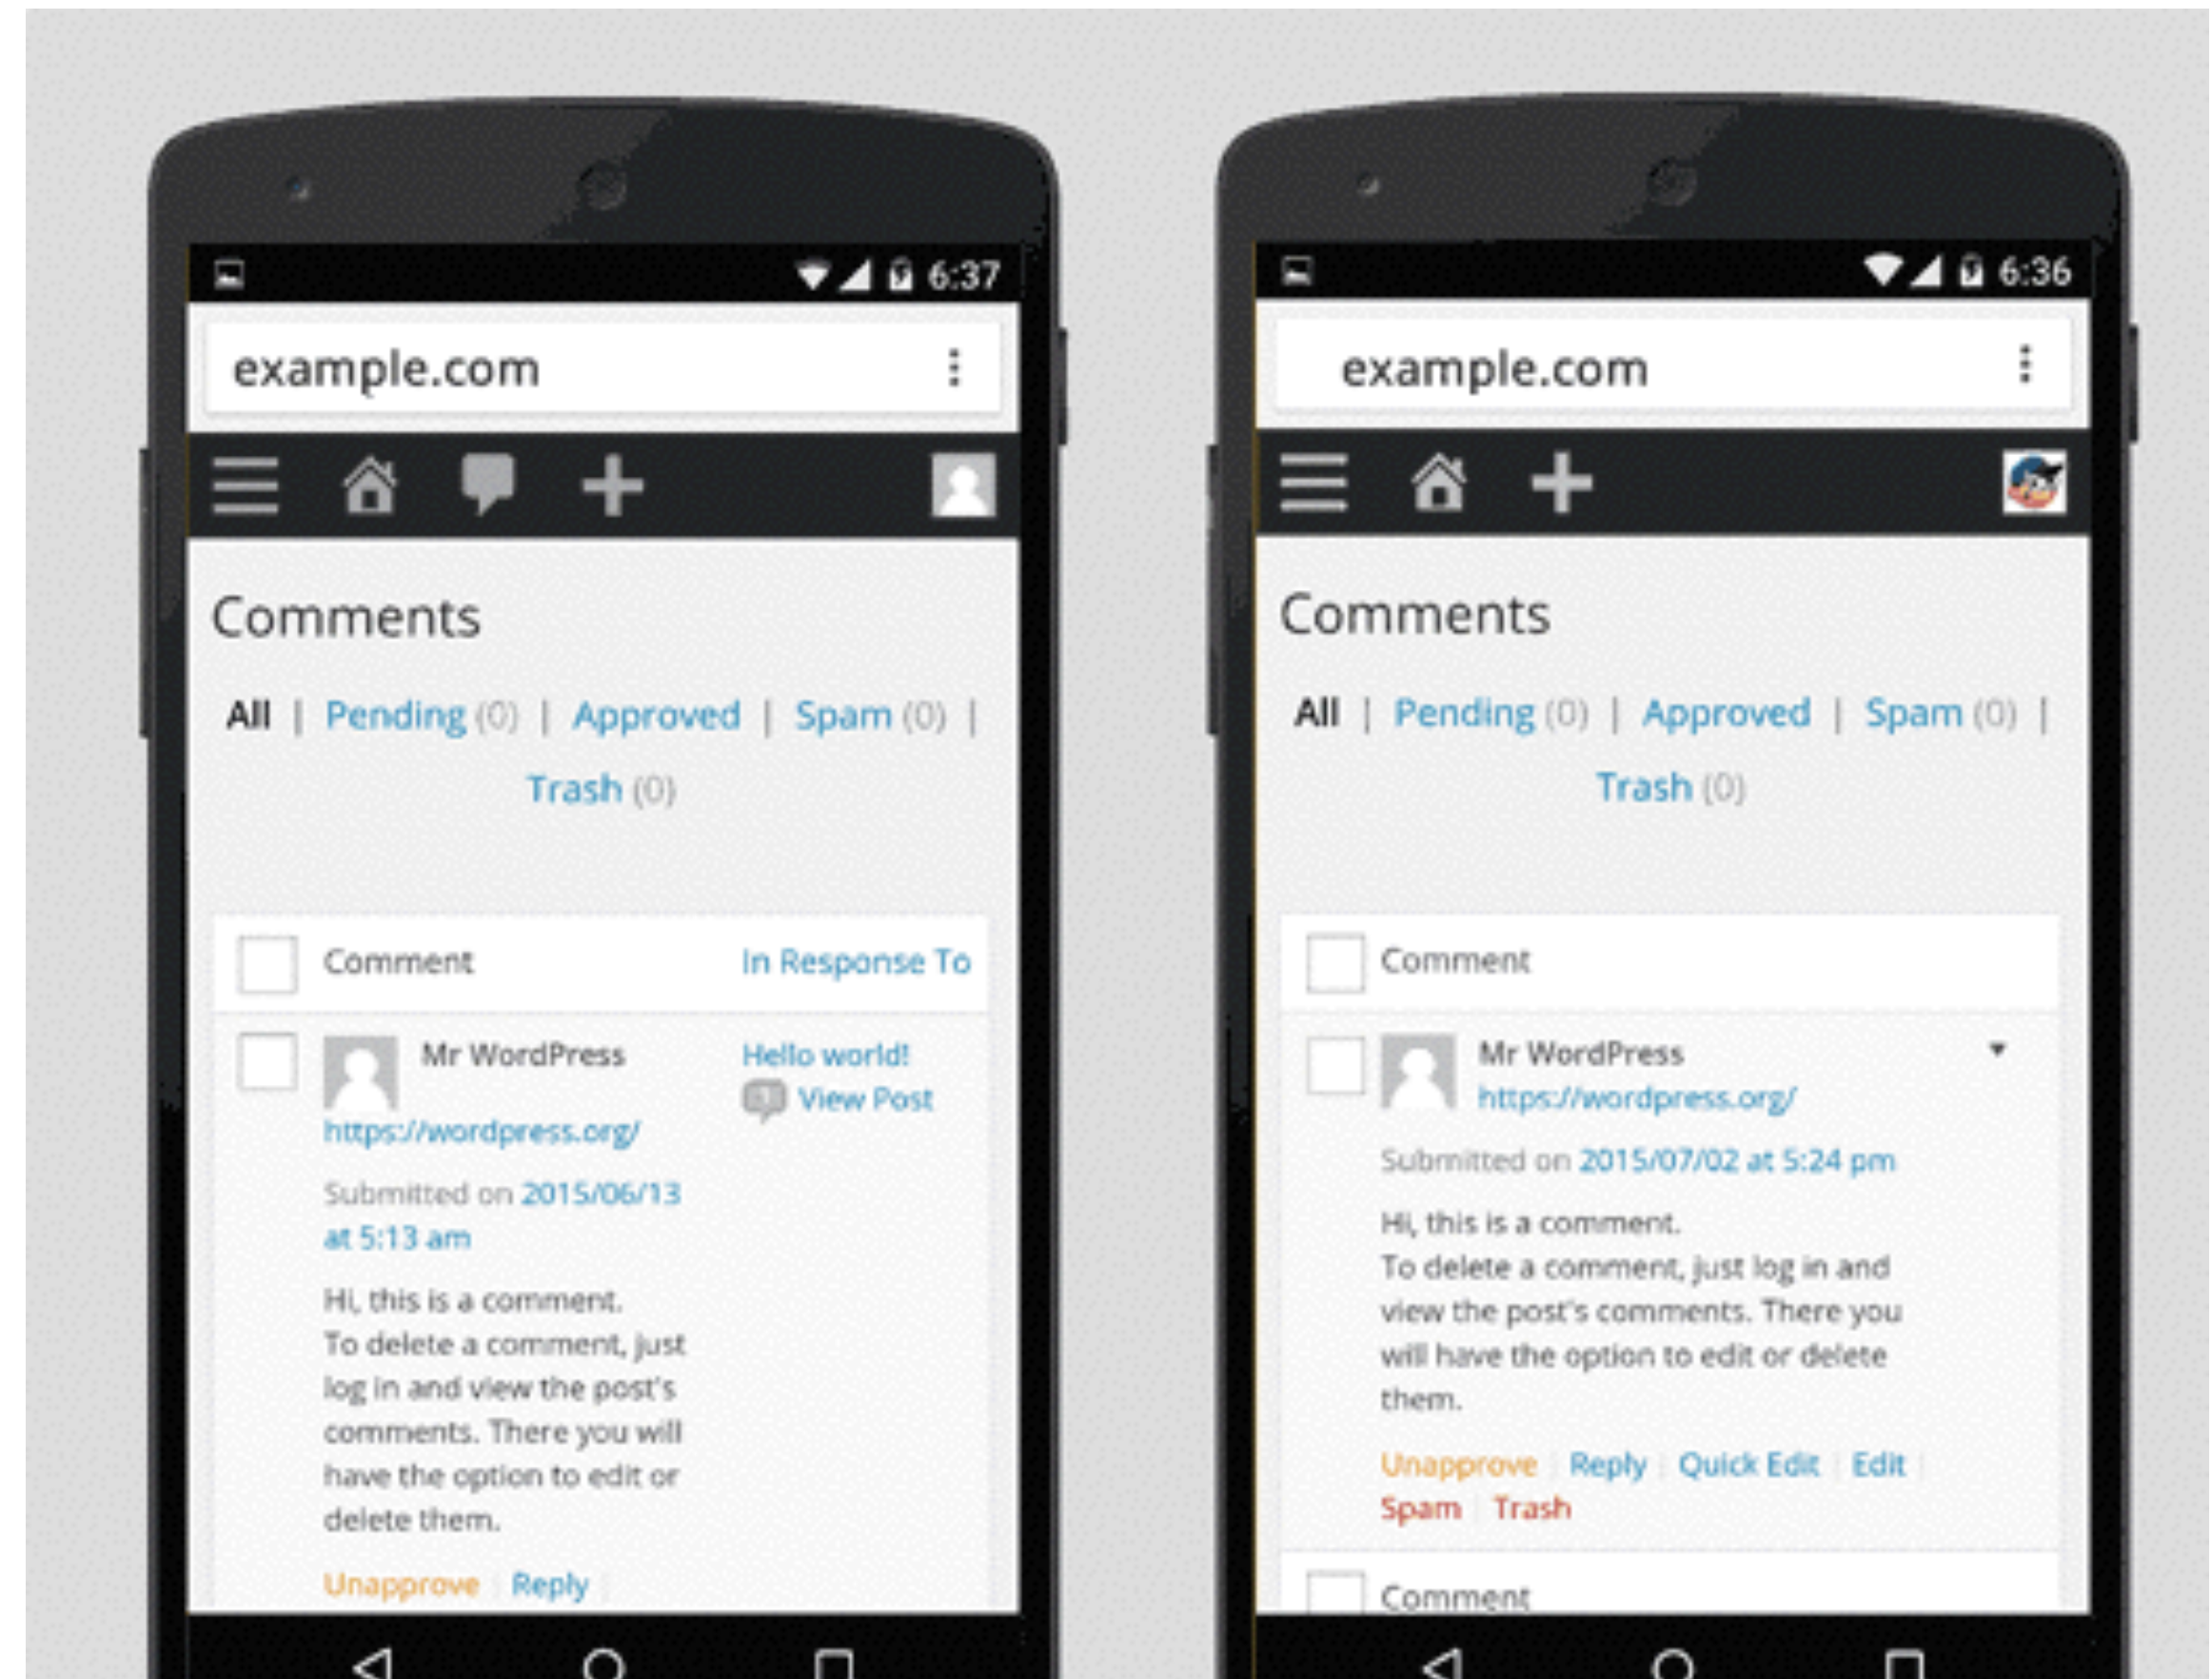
6:37

example.com

Comments

All | Pending (0) | Approved | Spam (0) | Trash (0)

Comment | In Response To

Mr WordPress
https://wordpress.org/

Hello world!
1 View Post

Submitted on 2015/06/13 at 5:13 am

Hi, this is a comment.
To delete a comment, just log in and view the post's comments. There you will have the option to edit or delete them.

Unapprove | Reply |

6:36

example.com

Comments

All | Pending (0) | Approved | Spam (0) | Trash (0)

Comment

Mr WordPress
https://wordpress.org/

Submitted on 2015/07/02 at 5:24 pm

Hi, this is a comment.
To delete a comment, just log in and view the post's comments. There you will have the option to edit or delete them.

Unapprove | Reply | Quick Edit | Edit |
Spam | Trash

Comment